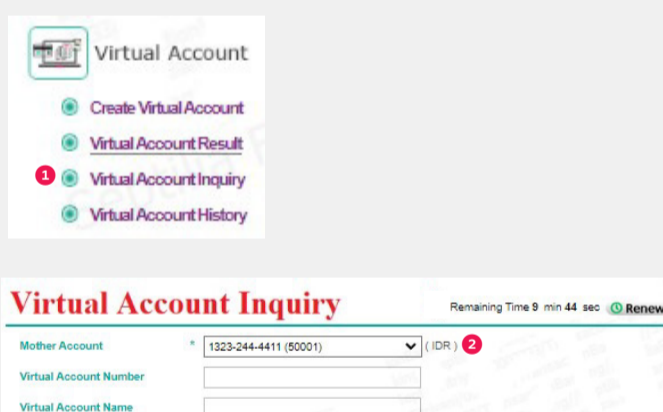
Virtual Account

Create Virtual Account

Virtual Account Result

1 Virtual Account Inquiry

Virtual Account History

Virtual Account Inquiry

Remaining Time 9 min 44 sec Renew

| | | |
|---|---|---|
| Mother Account | * | 1323-244-4411 (50001) ( IDR ) 2 |
| Virtual Account Number | | |
| Virtual Account Name | | |